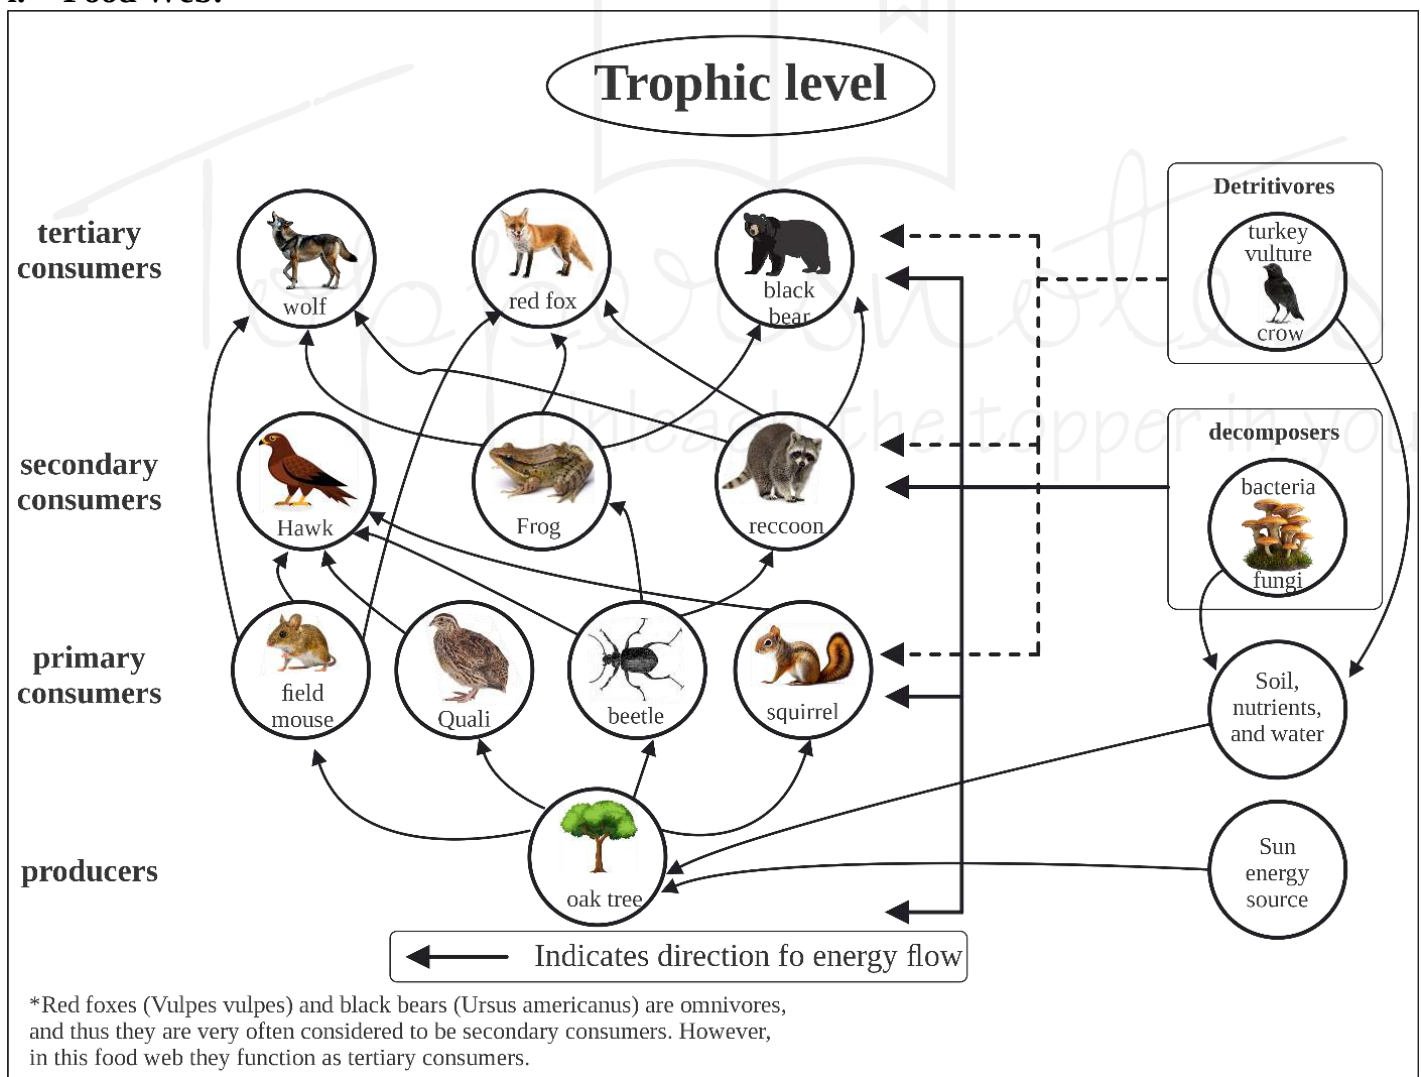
Trophic level

tertiary consumers

secondary consumers

primary consumers

producers

wolf

red fox

black bear

Hawk

Frog

reccoon

field mouse

Quali

beetle

squirrel

oak tree

Detritivores

turkey vulture

crow

decomposers

bacteria

fungi

Soil, nutrients, and water

Sun energy source

Indicates direction fo energy flow

*Red foxes (Vulpes vulpes) and black bears (Ursus americanus) are omnivores, and thus they are very often considered to be secondary consumers. However, in this food web they function as tertiary consumers.